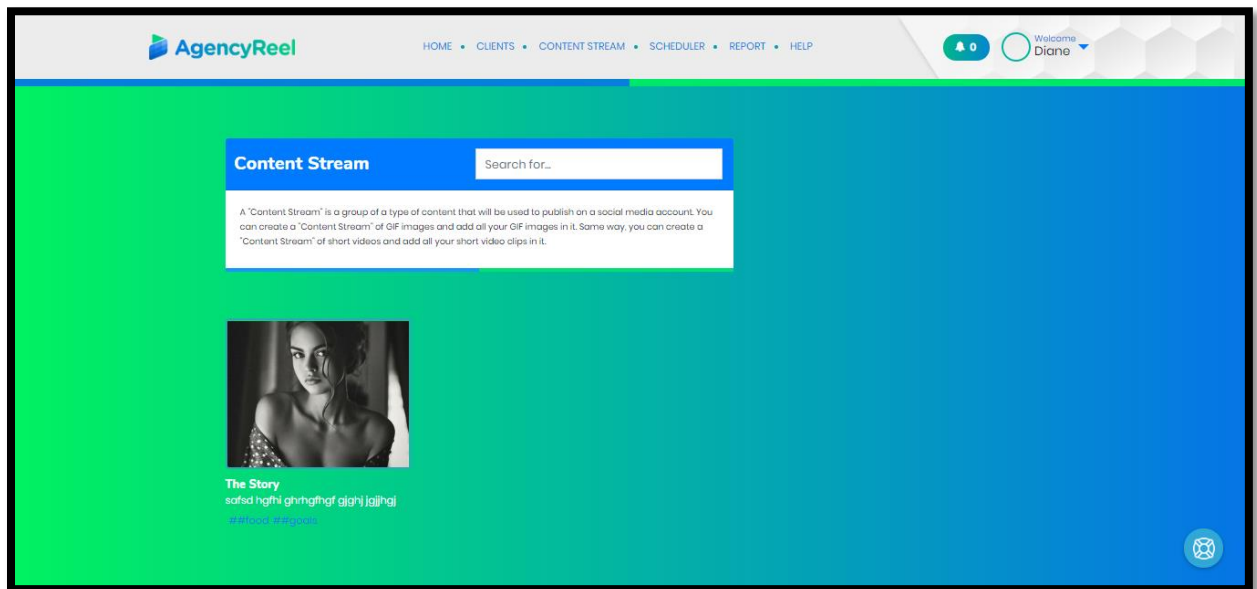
AgencyReel

HOME • CLIENTS • CONTENT STREAM • SCHEDULER • REPORT • HELP

0

Welcome
Diane

Content Stream

Search for...

A "Content Stream" is a group of a type of content that will be used to publish on a social media account. You can create a "Content Stream" of GIF images and add all your GIF images in it. Same way, you can create a "Content Stream" of short videos and add all your short video clips in it.

The Story
safsd hgfhi ghrhgfhgf gjghj jgjjhgj
##food ##goals